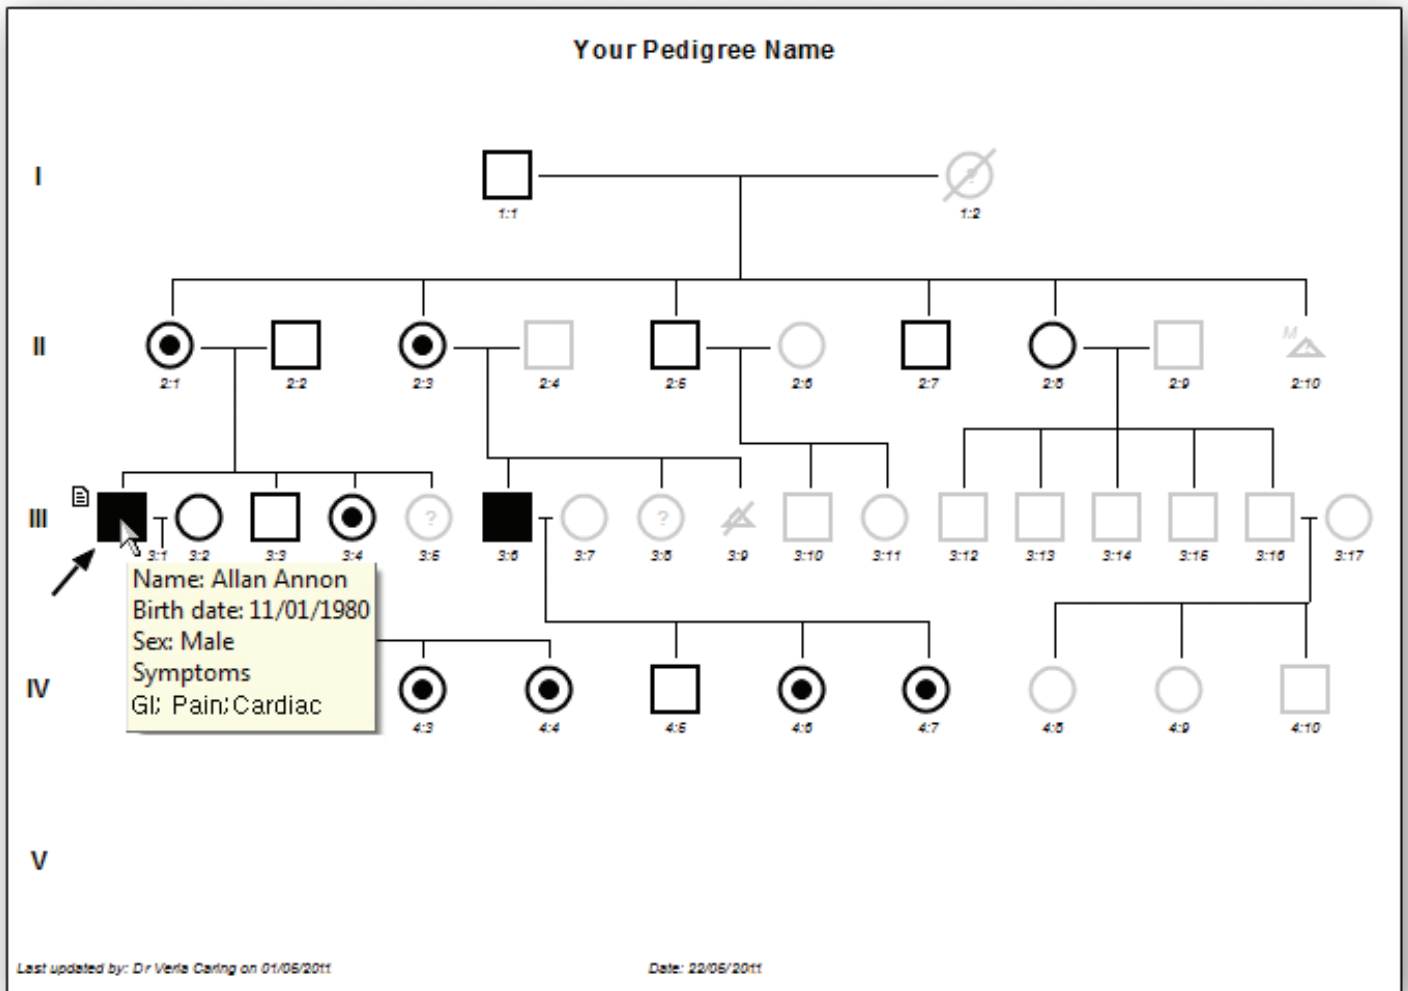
Your Pedigree Name

I

1:1

?

1:2

II

2:1 2:2 2:3 2:4 2:5 2:6 2:7 2:8 2:9

M

2:10

III

3:1 3:2 3:3 3:4

?

3:5 3:6 3:7

?

3:8 3:9 3:10 3:11 3:12 3:13 3:14 3:15 3:16 3:17

Name: Allan Annon
Birth date: 11/01/1980
Sex: Male
Symptoms
GI; Pain;Cardiac

IV

4:3 4:4 4:5 4:6 4:7 4:8 4:9 4:10

V

Last updated by: Dr Veria Caring on 01/06/2011

Date: 22/06/2011